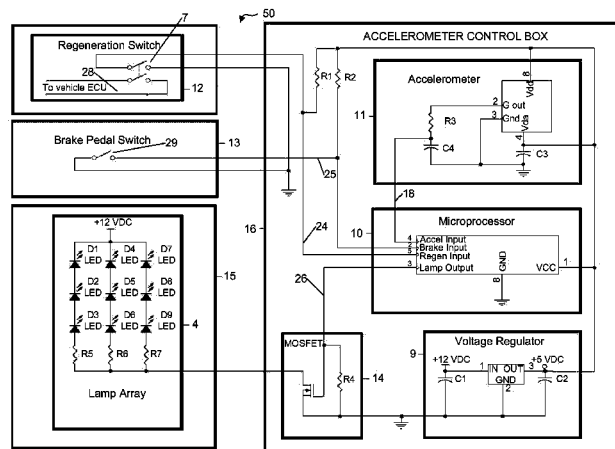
50

Regeneration Switch
7
28
To vehicle ECU
12

ACCELEROMETER CONTROL BOX

R1
R2

Accelerometer
11
R3
C4
2 G out
3 Gnd
Vdd 8
Vds 4
C3

Brake Pedal Switch
29
13
25
18

+12 VDC
D1 LED
D4 LED
D7 LED
D2 LED
D5 LED
D8 LED
D3 LED
D6 LED
D9 LED
R5
R6
R7
4
15
Lamp Array

16
24
10
Microprocessor
4 Accel Input
5 Brake Input
2 Regen Input
3 Lamp Output
GND
8
VCC
1

26
MOSFET
R4
14

9
Voltage Regulator
+12 VDC
+5 VDC
C1
1 IN OUT 3
GND
2
C2